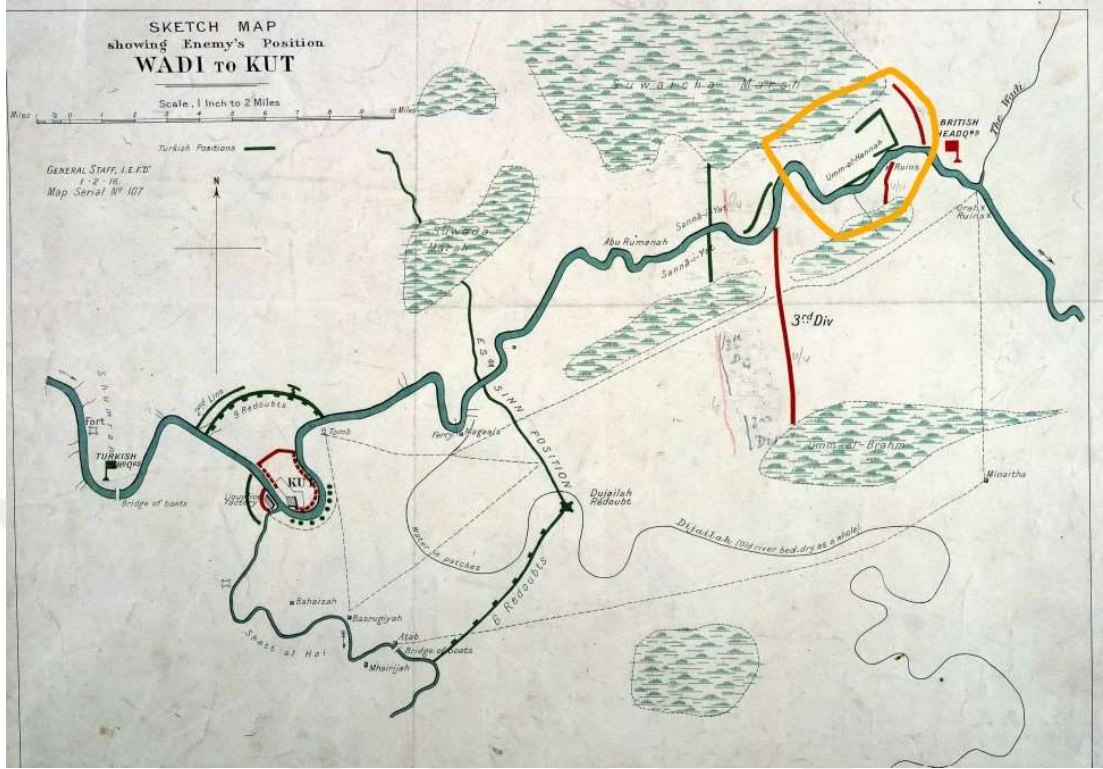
SKETCH MAP
showing Enemy's Position
WADI to KUT

Scale, 1 Inch to 2 Miles

Miles 1 0 1 2 3 4 5 6 7 8 9 10 Miles

Turkish Positions

GENERAL STAFF, I.E.F."D"
1-2-16.
Map Serial No 107

N

Suwaicha Marsh

Umm-al-Hannah

Ruins

BRITISH HEADQ.RS

The Wadi

Orah's Ruins

Suwada Marsh

Abu Rumanah

Sannā-i-Yāt

Sannā-i-Yāt

3rd Div

ES SINN POSITION

Shumran

Fort

TURKISH HDQRS

Bridge of boats

2nd Line

9 Redoubts

Tomb

Ferry

Magasis

KUT

Liquorice Factory

Dujailah Redoubt

Umm-al-Brahm

Minaitha

Dujailah (Old river bed-dry as a whole)

water in patches

6 Redoubts

Bahaizah

Basrugiyah

Shatt al Hai

Atab

Bridge of boats

Khairijah